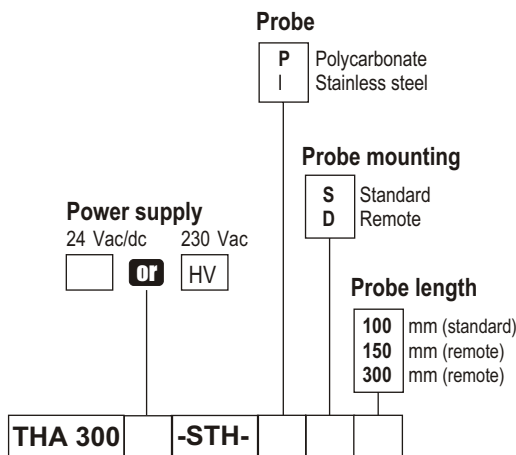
Probe

| P | Polycarbonate |
|---|---|
| I | Stainless steel |

Probe mounting

| S | Standard |
|---|---|
| D | Remote |

Power supply

24 Vac/dc   230 Vac

or   HV

Probe length

| 100 | mm (standard) |
|---|---|
| 150 | mm (remote) |
| 300 | mm (remote) |

| THA 300 | | -STH- | | | |
|---|---|---|---|---|---|